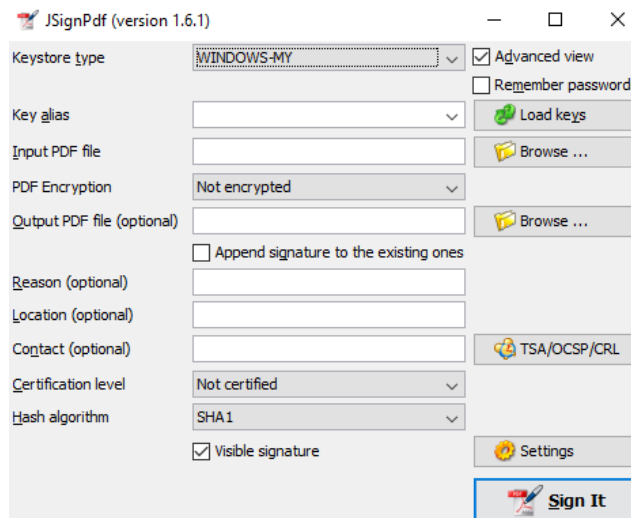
JSignPdf (version 1.6.1)

Keystore type
WINDOWS-MY
Advanced view
Remember password
Key alias
Load keys
Input PDF file
Browse ...
PDF Encryption
Not encrypted
Output PDF file (optional)
Browse ...
Append signature to the existing ones
Reason (optional)
Location (optional)
Contact (optional)
TSA/OCSP/CRL
Certification level
Not certified
Hash algorithm
SHA1
Visible signature
Settings
Sign It